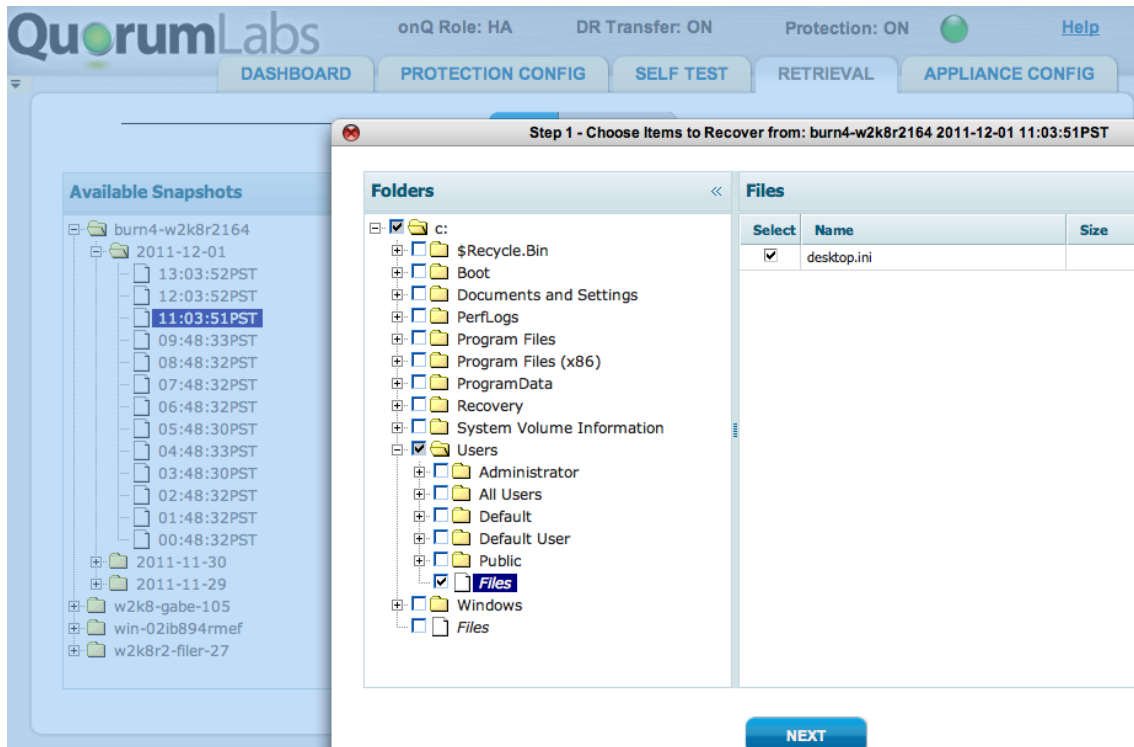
QuorumLabs

onQ Role: HA DR Transfer: ON Protection: ON Help

DASHBOARD PROTECTION CONFIG SELF TEST RETRIEVAL APPLIANCE CONFIG

Available Snapshots

burn4-w2k8r2164
2011-12-01
13:03:52PST
12:03:52PST
11:03:51PST
09:48:33PST
08:48:32PST
07:48:32PST
06:48:32PST
05:48:30PST
04:48:33PST
03:48:30PST
02:48:32PST
01:48:32PST
00:48:32PST
2011-11-30
2011-11-29
w2k8-gabe-105
win-02ib894rmef
w2k8r2-filer-27

Step 1 - Choose Items to Recover from: burn4-w2k8r2164 2011-12-01 11:03:51PST

Folders «

c:
$Recycle.Bin
Boot
Documents and Settings
PerfLogs
Program Files
Program Files (x86)
ProgramData
Recovery
System Volume Information
Users
Administrator
All Users
Default
Default User
Public
Files
Windows
Files

Files

| Select | Name | Size |
|---|---|---|
| ☑ | desktop.ini | |

NEXT